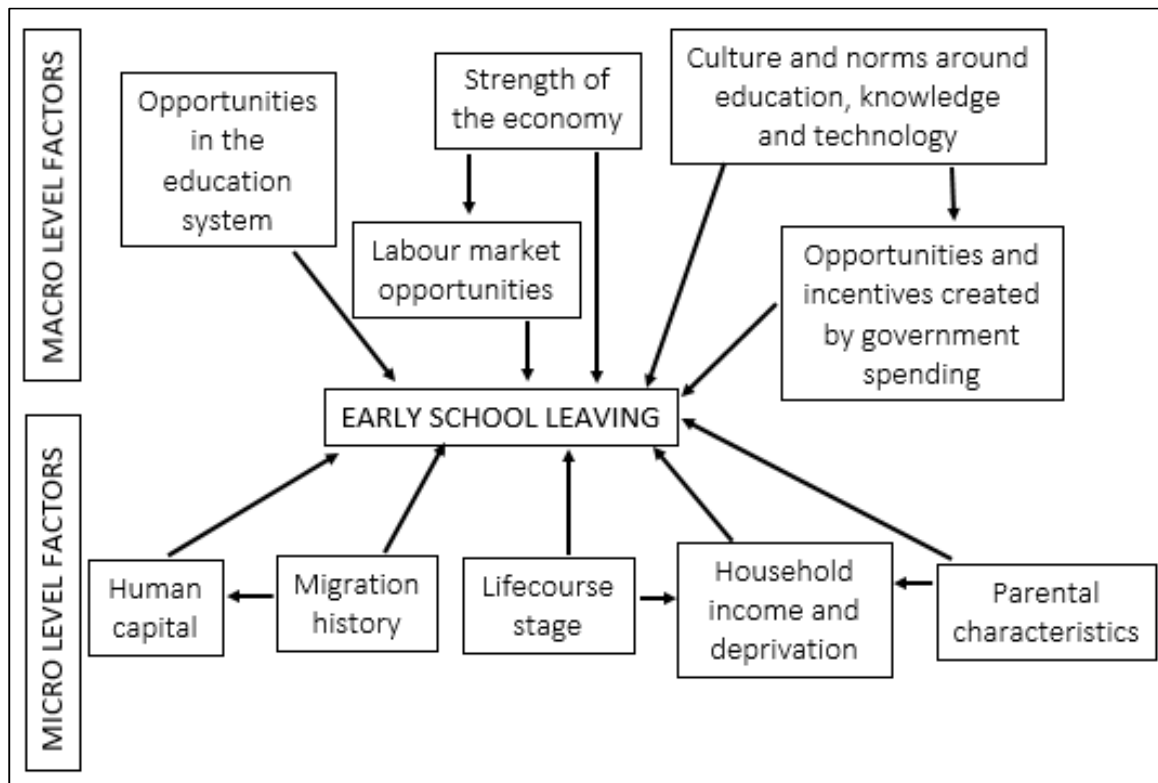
MACRO LEVEL FACTORS

Opportunities in the education system

Strength of the economy

Culture and norms around education, knowledge and technology

Labour market opportunities

Opportunities and incentives created by government spending

EARLY SCHOOL LEAVING

MICRO LEVEL FACTORS

Human capital

Migration history

Lifecourse stage

Household income and deprivation

Parental characteristics